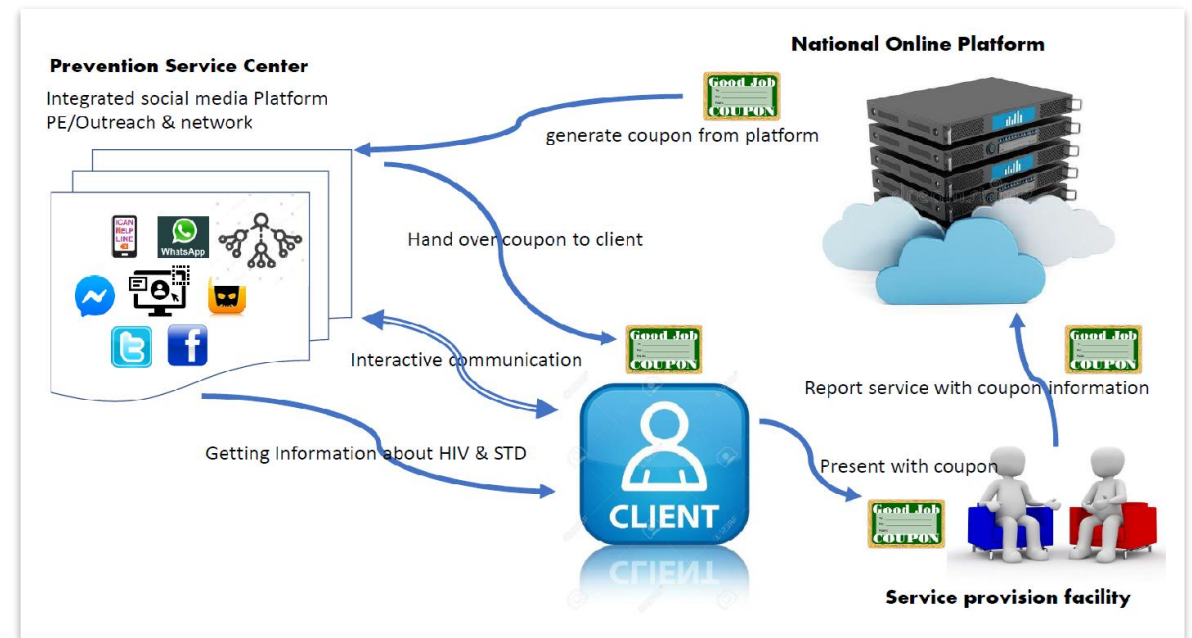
Prevention Service Center

Integrated social media Platform
PE/Outreach & network

National Online Platform

Good Job COUPON

generate coupon from platform

ICAN HELP LINE

WhatsApp

Hand over coupon to client

Good Job COUPON

Interactive communication

Good Job COUPON

Report service with coupon information

Getting Information about HIV & STD

CLIENT

Present with coupon

Good Job COUPON

Service provision facility